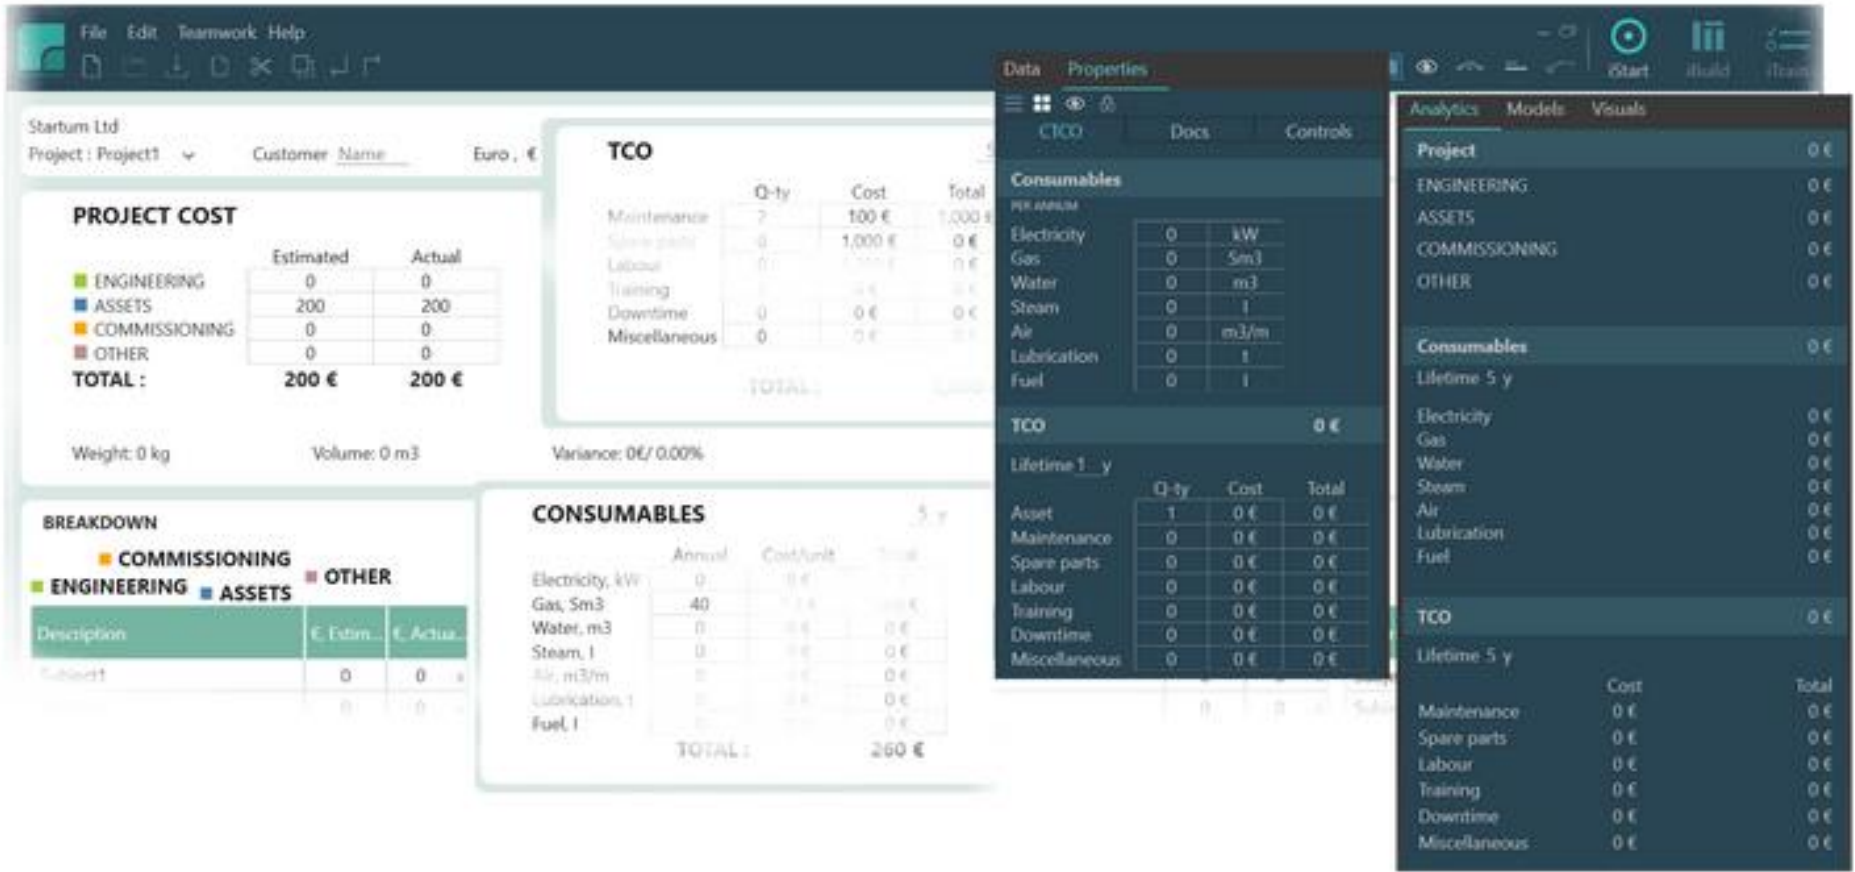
File Edit Teamwork Help

iStart iBuild iTeam

Startum Ltd
Project : Project1 Customer Name Euro , €

PROJECT COST

| | Estimated | Actual |
|---|---|---|
| ENGINEERING | 0 | 0 |
| ASSETS | 200 | 200 |
| COMMISSIONING | 0 | 0 |
| OTHER | 0 | 0 |
| TOTAL : | 200 € | 200 € |

Weight: 0 kg Volume: 0 m3 Variance: 0€/ 0.00%

TCO

| | Q-ty | Cost | Total |
|---|---|---|---|
| Maintenance | 7 | 100 € | 1,000 € |
| Spare parts | 0 | 1,000 € | 0 € |
| Labour | 0 | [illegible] | 0 € |
| Training | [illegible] | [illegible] | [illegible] |
| Downtime | 0 | 0 € | 0 € |
| Miscellaneous | 0 | 0 € | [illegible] |

TOTAL :

BREAKDOWN
COMMISSIONING OTHER
ENGINEERING ASSETS

| Description | €, Estim... | €, Actua... |
|---|---|---|
| Subject1 | 0 | 0 |
| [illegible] | 0 | 0 |

CONSUMABLES 5 y

| | Annual | Cost/unit | Total |
|---|---|---|---|
| Electricity, kW | 0 | 0 € | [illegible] |
| Gas, Sm3 | 40 | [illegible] | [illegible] |
| Water, m3 | 0 | 0 € | 0 € |
| Steam, t | 0 | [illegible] | 0 € |
| Air, m3/m | 0 | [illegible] | 0 € |
| Lubrication, t | 0 | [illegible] | 0 € |
| Fuel, t | 0 | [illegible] | 0 € |

TOTAL : 260 €

Data Properties

CTCO Docs Controls

Consumables
PER ANNUM

| | | |
|---|---|---|
| Electricity | 0 | kW |
| Gas | 0 | Sm3 |
| Water | 0 | m3 |
| Steam | 0 | t |
| Air | 0 | m3/m |
| Lubrication | 0 | t |
| Fuel | 0 | t |

TCO 0 €

Lifetime 1 y

| | Q-ty | Cost | Total |
|---|---|---|---|
| Asset | 1 | 0 € | 0 € |
| Maintenance | 0 | 0 € | 0 € |
| Spare parts | 0 | 0 € | 0 € |
| Labour | 0 | 0 € | 0 € |
| Training | 0 | 0 € | 0 € |
| Downtime | 0 | 0 € | 0 € |
| Miscellaneous | 0 | 0 € | 0 € |

Analytics Models Visuals

Project 0 €
ENGINEERING 0 €
ASSETS 0 €
COMMISSIONING 0 €
OTHER 0 €

Consumables 0 €
Lifetime 5 y
Electricity 0 €
Gas 0 €
Water 0 €
Steam 0 €
Air 0 €
Lubrication 0 €
Fuel 0 €

TCO 0 €
Lifetime 5 y

| | Cost | Total |
|---|---|---|
| Maintenance | 0 € | 0 € |
| Spare parts | 0 € | 0 € |
| Labour | 0 € | 0 € |
| Training | 0 € | 0 € |
| Downtime | 0 € | 0 € |
| Miscellaneous | 0 € | 0 € |